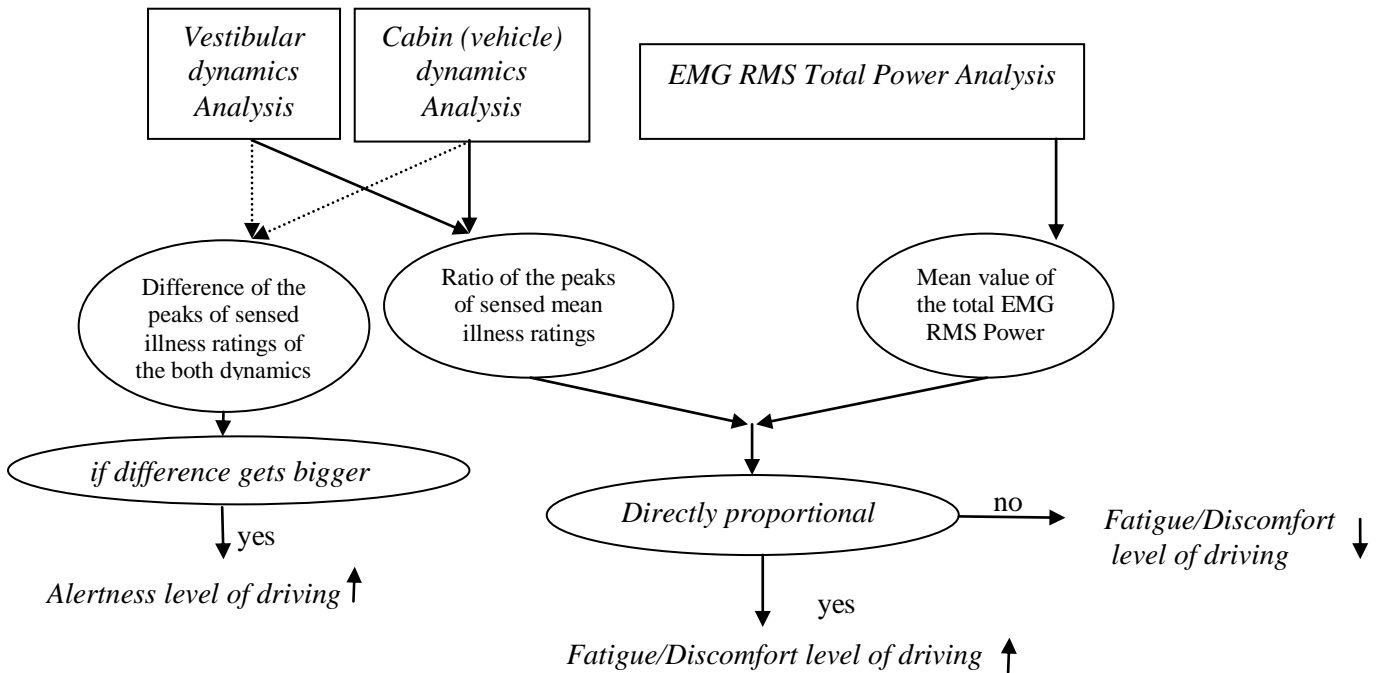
Vestibular dynamics Analysis

Cabin (vehicle) dynamics Analysis

EMG RMS Total Power Analysis

Difference of the peaks of sensed illness ratings of the both dynamics

Ratio of the peaks of sensed mean illness ratings

Mean value of the total EMG RMS Power

if difference gets bigger

yes

Alertness level of driving

Directly proportional

no

Fatigue/Discomfort level of driving

yes

Fatigue/Discomfort level of driving